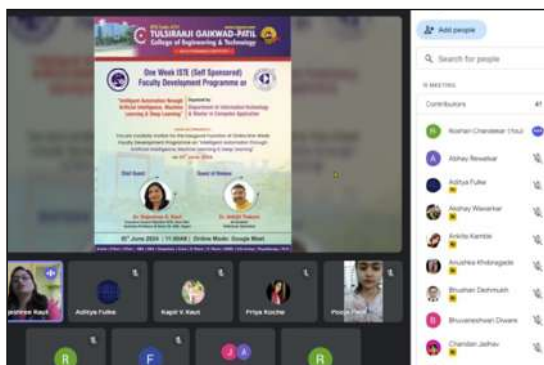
TULSIRAMJI GAIKWAD-PATIL
College of Engineering & Technology

One Week ISTE (Self Sponsored) Faculty Development Programme on

"Intelligent Automation through Artificial Intelligence, Machine Learning & Deep Learning"

Organized by
Department of Information Technology & Master in Computer Application

Chief Guest
Guest of Honour

Dr. Rajeshree D. Raut
Dr. Abhijit Thakare

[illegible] June 2024 | 11:00AM | Online Mode: Google Meet

Add people
Search for people
IN MEETING
Contributors
Roshan Chandekar (You)
Abhay Rewatkar
Aditya Fulke
Akshay Wavarkar
Ankita Kamble
Anushka Khobragade
Bhushan Deshmukh
Bhuvaneshwari Diwane
Chandan Jadhav

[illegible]ipshree Raut
Aditya Fulke
Kapil V. Raut
Priya Kochar
Pooja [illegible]
R
F
J
A
R